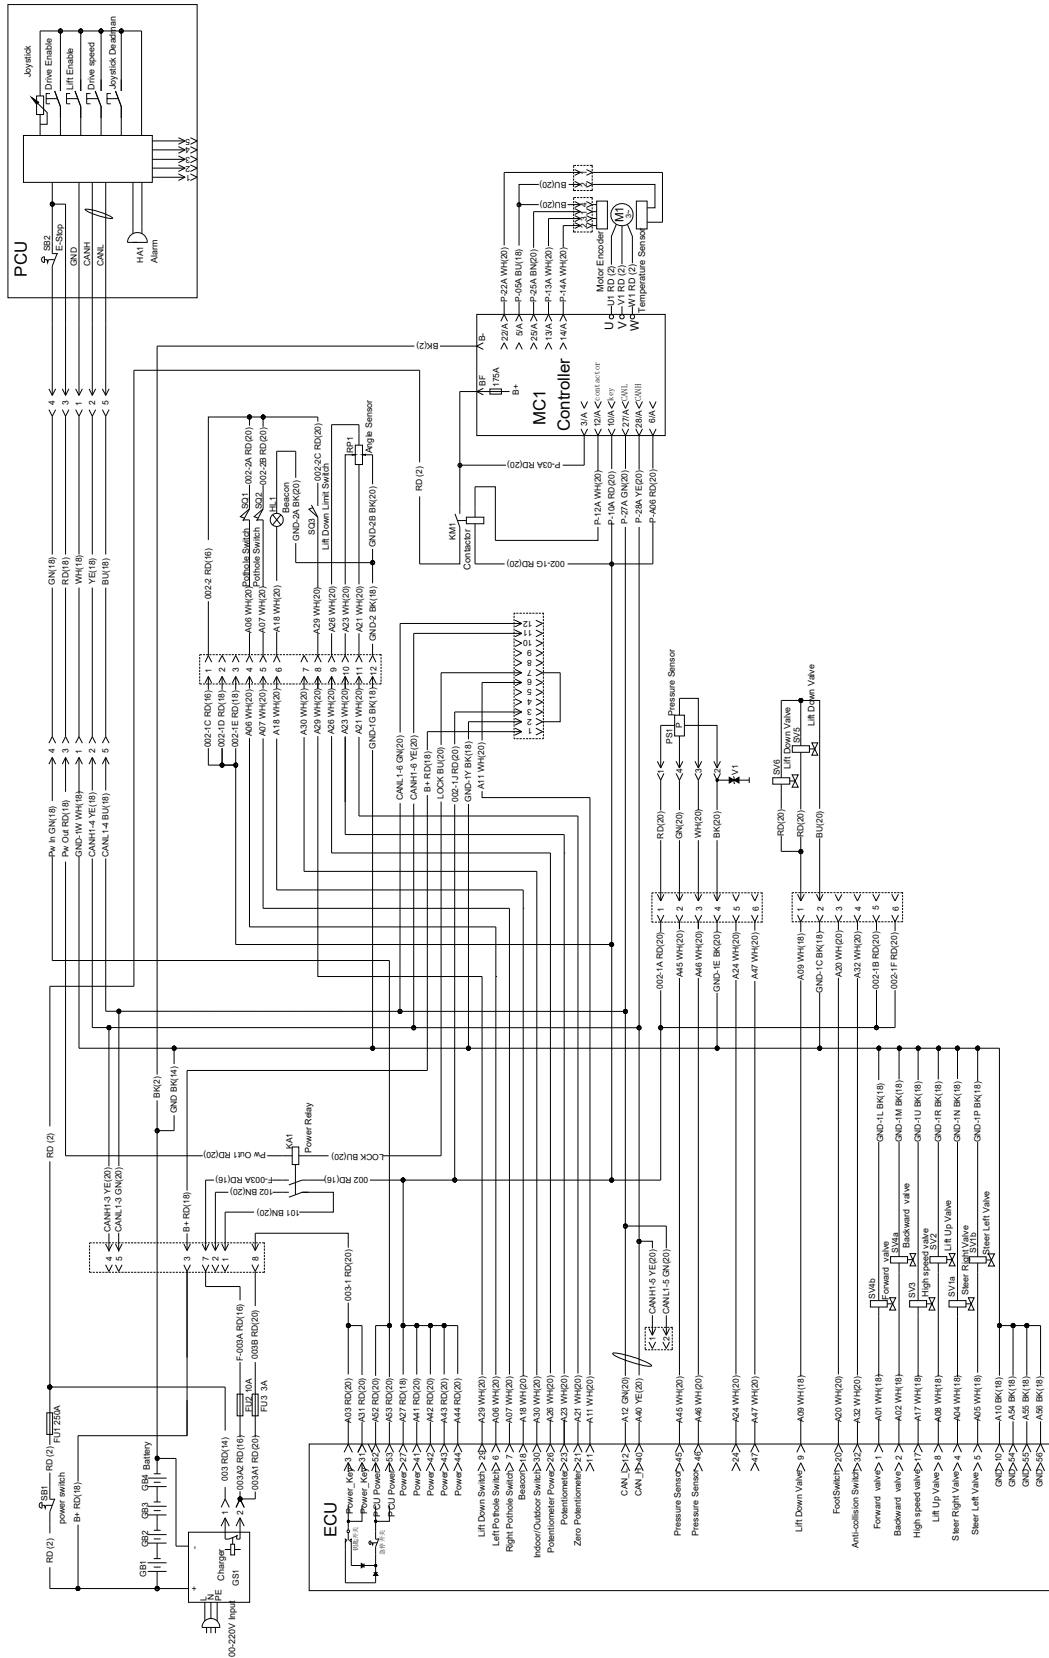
PCU
Joystick
Drive Enable
Lift Enable
Drive speed
Joystick Deadman
SB2
E-Stop
GND
CANH
CANL
HA1
Alarm

MC1
Controller
B-
22/A
5/A
25/A
13/A
14/A
U
V
W
U1 RD (2)
V1 RD (2)
W1 RD (2)
Motor Encoder
M1
Temperature Sensor
P-22A WH(20)
P-05A BU(18)
P-25A BN(20)
P-13A WH(20)
P-14A WH(20)
BU(20)
BU(20)
BF
175A
B+
3/A
12/A contactor
10/A Key
27/A CWL
28/A CWR
6/A
P-03A RD(20)
P-12A WH(20)
P-10A RD(20)
P-27A GN(20)
P-28A YE(20)
P-A06 RD(20)
BK(2)
RD(2)
KM1
Contactor
002-1G RD(20)

002-2A RD(20)
002-2B RD(20)
002-2C RD(20)
SQ1
Pothole Switch
SQ2
Pothole Switch
HL1
Beacon
GND-2A BK(20)
SQ3
Lift Down Limit Switch
RP1
Angle Sensor
GND-2B BK(20)
002-2 RD(16)
A06 WH(20)
A07 WH(20)
A18 WH(20)
A29 WH(20)
A26 WH(20)
A23 WH(20)
A21 WH(20)
GND-2 BK(18)
1 2 3 4 5 6 7 8 9 10 11 12
002-1C RD(16)
002-1D RD(18)
002-1E RD(18)
A06 WH(20)
A07 WH(20)
A18 WH(20)
A30 WH(20)
A29 WH(20)
A26 WH(20)
A23 WH(20)
A21 WH(20)
GND-1G BK(18)

GN(18)
RD(18)
WH(18)
YE(18)
BU(18)
4 3 1 2 5
Pw In GN(18)
Pw Out RD(18)
GND-1W WH(18)
CANH1-4 YE(18)
CANL1-4 BU(18)

CANL1-6 GN(20)
CANH1-6 YE(20)
B+ RD(18)
LOCK BU(20)
GND-1Y BK(18)
A11 WH(20)
1 2 3 4 5 6 7 8 9 10 11 12

Pressure Sensor
PS1
P
Y1
RD(20)
GN(20)
WH(20)
BK(20)
002-1A RD(20)
A45 WH(20)
A46 WH(20)
GND-1E BK(20)
A24 WH(20)
A47 WH(20)
1 2 3 4 5 6

Lift Down Valve
SV6
Lift Down Valve
SV6
RD(20)
RD(20)
BU(20)
A09 WH(18)
GND-1C BK(18)
A20 WH(20)
A32 WH(20)
002-1B RD(20)
002-1F RD(20)
1 2 3 4 5 6

RD (2)
BK(2)
GND BK(14)
KA1
Power Relay
Pw Out1 RD(20)
LOCK BU(20)
002 RD(16)
F-003A RD(16)
102 BN(20)
101 BN(20)
CANH1-3 YE(20)
CANL1-3 GN(20)
B+ RD(18)
4 5 3 7 1 2 8 6
003-1 RD(20)
F-003A RD(16)
003B RD(20)
FU2 10A
FU3 3A
CANH1-5 YE(20)
CANL1-5 GN(20)

GND-1L BK(18)
GND-1M BK(18)
GND-1U BK(18)
GND-1R BK(18)
GND-1N BK(18)
GND-1P BK(18)
SV4b
Forward valve
SV4a
Backward valve
SV3
High speed valve
SV2
Lift Up Valve
SV1a
Steer Right Valve
SV1b
Steer Left Valve

RD (2)
FU1 250A
SB1
power switch
RD (2)
B+ RD(18)
GB1
GB2
GB3
GB4 Battery
003 RD(14)
003A2 RD(16)
003A1 RD(20)
Charger
GS1
L N PE
00-220V Input

ECU
Power_Key
Power_Key
PCU Power
PCU Power
Power
Power
Power
Power
Power
Lift Down Switch
Left Pothole Switch
Right Pothole Switch
Beacon
Indoor/Outdoor Switch
Potentiometer Power
Potentiometer
Zero Potentiometer
CAN_L
CAN_H
Pressure Sensor
Pressure Sensor
Lift Down Valve
FootSwitch
Anti-collision Switch
Forward valve
Backward valve
High speed valve
Lift Up Valve
Steer Right Valve
Steer Left Valve
GND
GND
GND
GND
A03 RD(20)
A31 RD(20)
A52 RD(20)
A53 RD(20)
A27 RD(18)
A41 RD(20)
A42 RD(20)
A43 RD(20)
A44 RD(20)
A29 WH(20)
A06 WH(20)
A07 WH(20)
A18 WH(20)
A30 WH(20)
A26 WH(20)
A23 WH(20)
A21 WH(20)
A11 WH(20)
A12 GN(20)
A40 YE(20)
A45 WH(20)
A46 WH(20)
A24 WH(20)
A47 WH(20)
A09 WH(18)
A20 WH(20)
A32 WH(20)
A01 WH(18)
A02 WH(18)
A17 WH(18)
A08 WH(18)
A04 WH(18)
A05 WH(18)
A10 BK(18)
A54 BK(18)
A55 BK(18)
A56 BK(18)